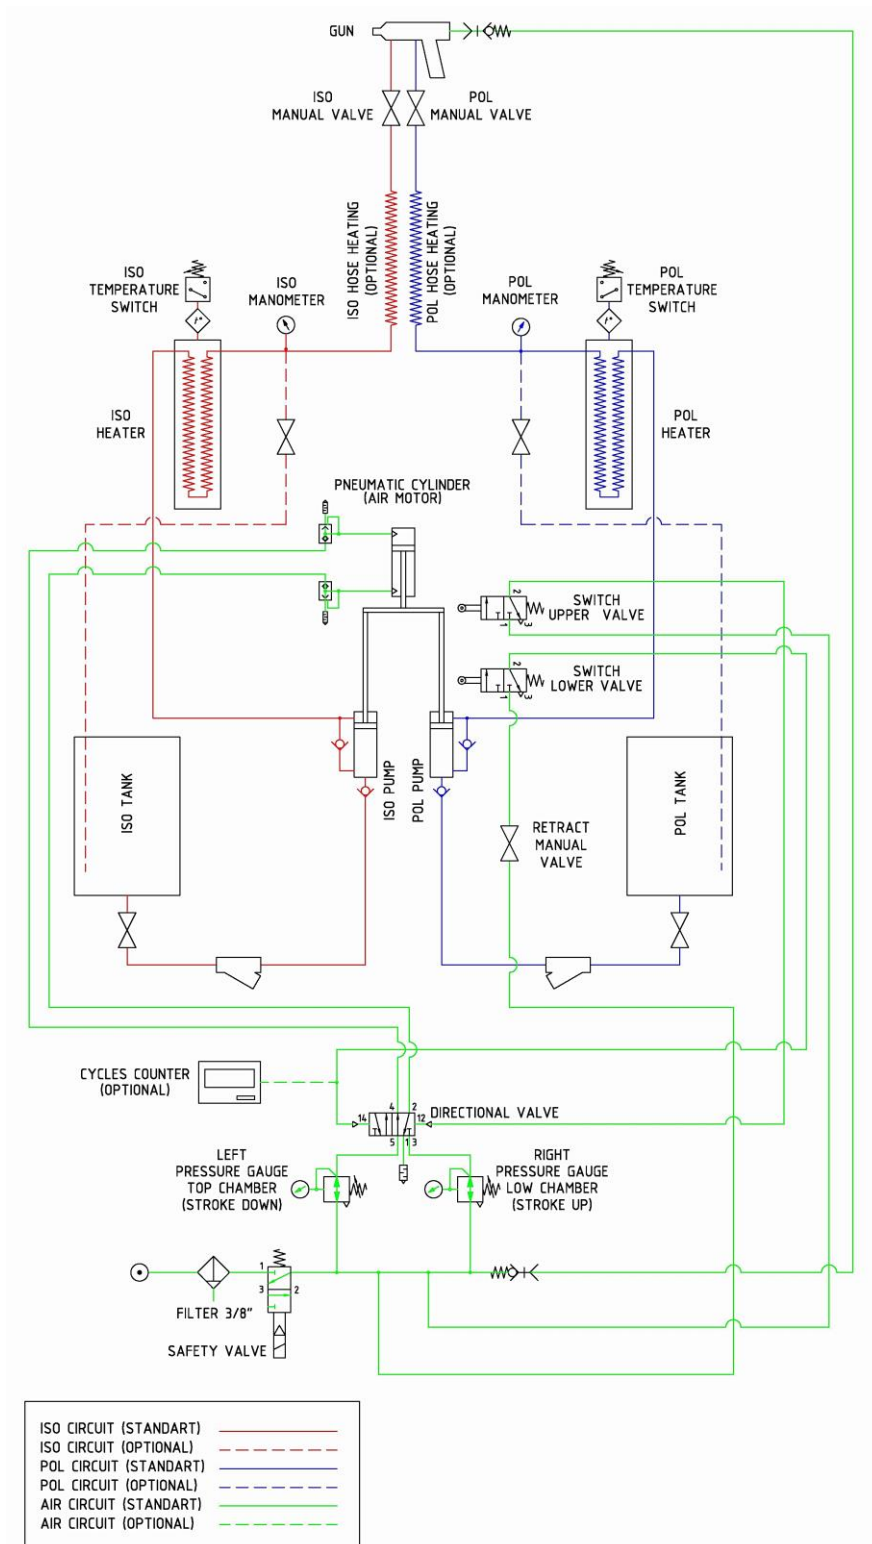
GUN

ISO MANUAL VALVE

POL MANUAL VALVE

ISO HOSE HEATING (OPTIONAL)

POL HOSE HEATING (OPTIONAL)

ISO TEMPERATURE SWITCH

ISO MANOMETER

POL MANOMETER

POL TEMPERATURE SWITCH

ISO HEATER

POL HEATER

PNEUMATIC CYLINDER (AIR MOTOR)

2
1 3
SWITCH UPPER VALVE

2
1 3
SWITCH LOWER VALVE

ISO TANK

ISO PUMP

POL PUMP

RETRACT MANUAL VALVE

POL TANK

CYCLES COUNTER (OPTIONAL)

14 4 2 12
5 1 3
DIRECTIONAL VALVE

LEFT PRESSURE GAUGE TOP CHAMBER (STROKE DOWN)

RIGHT PRESSURE GAUGE LOW CHAMBER (STROKE UP)

1
3 2

FILTER 3/8"

SAFETY VALVE

| | |
|---|---|
| ISO CIRCUIT (STANDART) | |
| ISO CIRCUIT (OPTIONAL) | |
| POL CIRCUIT (STANDART) | |
| POL CIRCUIT (OPTIONAL) | |
| AIR CIRCUIT (STANDART) | |
| AIR CIRCUIT (OPTIONAL) | |